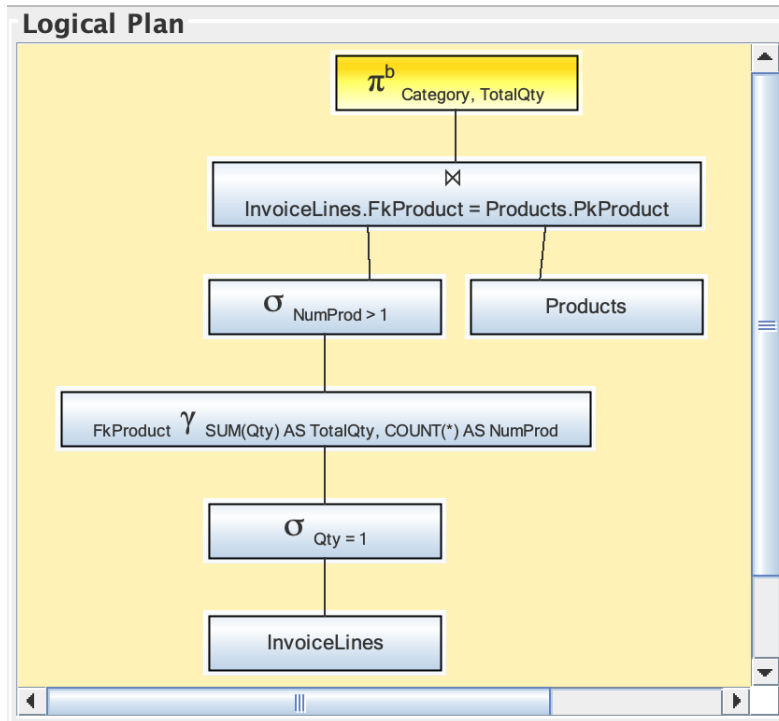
Logical Plan

$\pi^{b}_{\text{Category, TotalQty}}$

$\bowtie$
InvoiceLines.FkProduct = Products.PkProduct

$\sigma_{\text{NumProd > 1}}$

Products

$_{\text{FkProduct}}\gamma_{\text{SUM(Qty) AS TotalQty, COUNT(*) AS NumProd}}$

$\sigma_{\text{Qty = 1}}$

InvoiceLines